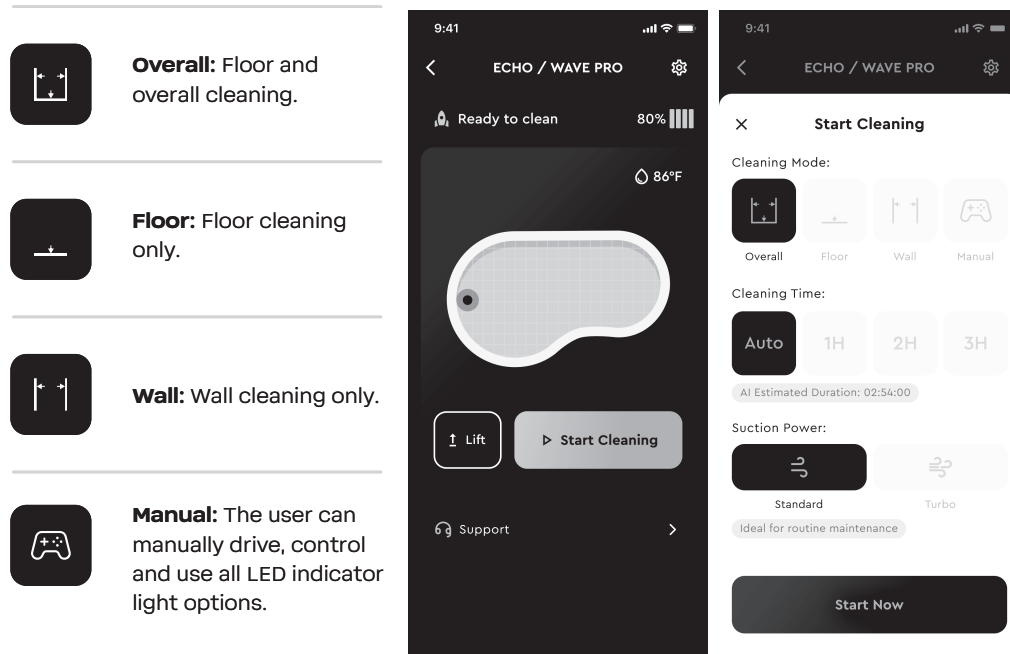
**Overall:** Floor and overall cleaning.

**Floor:** Floor cleaning only.

**Wall:** Wall cleaning only.

**Manual:** The user can manually drive, control and use all LED indicator light options.

9:41

ECHO / WAVE PRO

Ready to clean

80%

86°F

Lift

Start Cleaning

Support

9:41

ECHO / WAVE PRO

Start Cleaning

Cleaning Mode:

Overall

Floor

Wall

Manual

Cleaning Time:

Auto

1H

2H

3H

AI Estimated Duration: 02:54:00

Suction Power:

Standard

Turbo

Ideal for routine maintenance

Start Now